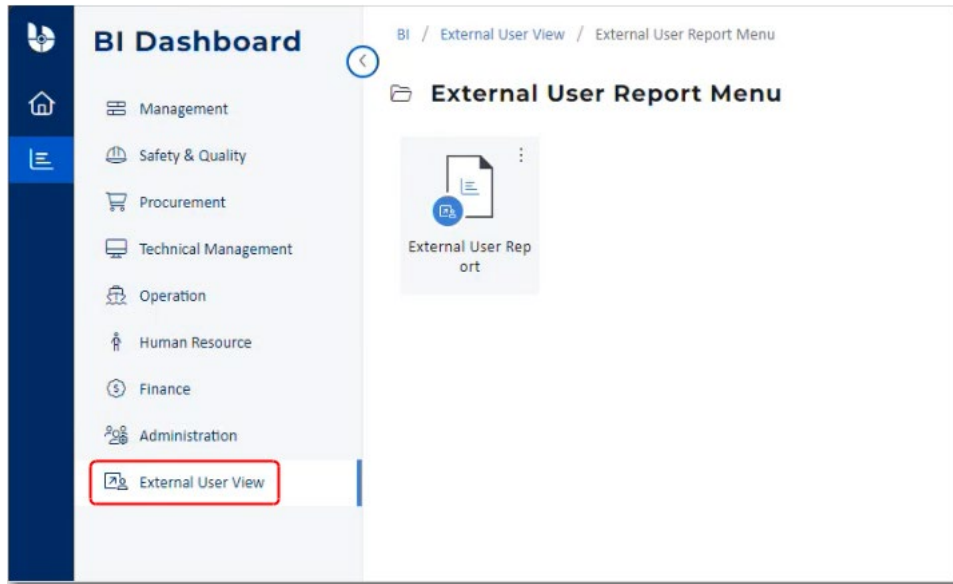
BI Dashboard

Management
Safety & Quality
Procurement
Technical Management
Operation
Human Resource
Finance
Administration
External User View

BI / External User View / External User Report Menu

External User Report Menu

External User Report